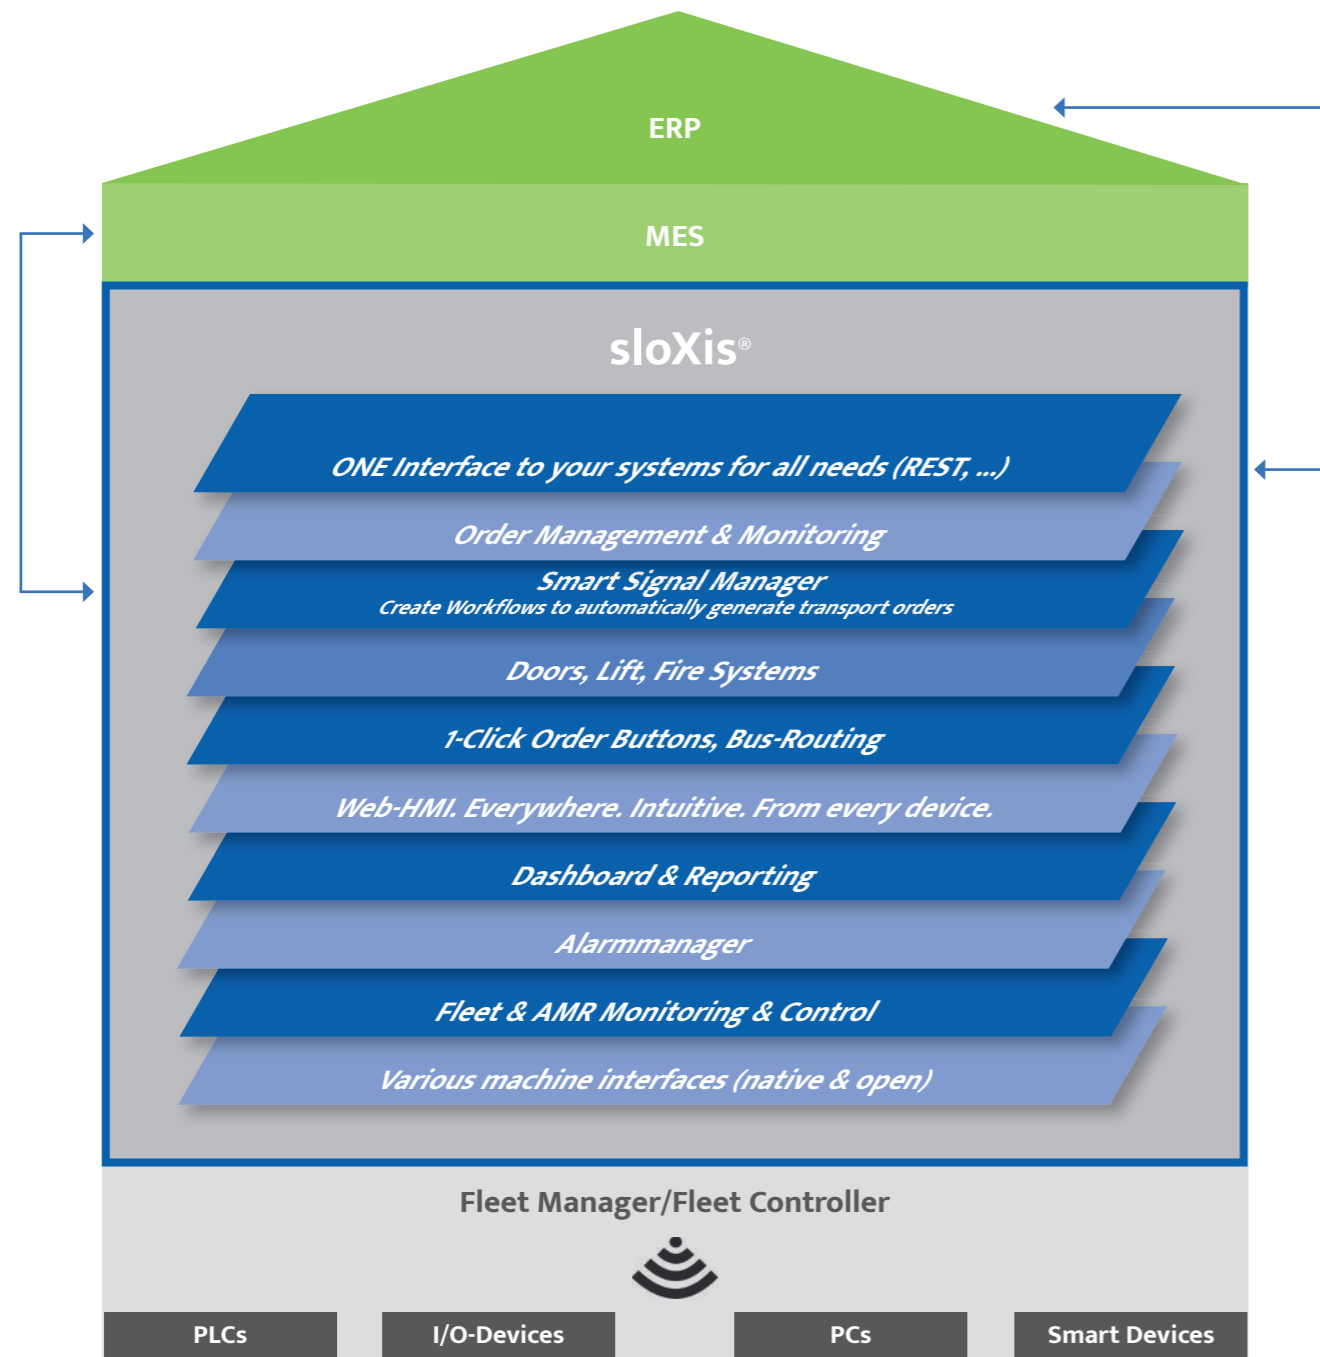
ERP

MES

sloXis®

ONE Interface to your systems for all needs (REST, ...)

Order Management & Monitoring

Smart Signal Manager
Create Workflows to automatically generate transport orders

Doors, Lift, Fire Systems

1-Click Order Buttons, Bus-Routing

Web-HMI. Everywhere. Intuitive. From every device.

Dashboard & Reporting

Alarmmanager

Fleet & AMR Monitoring & Control

Various machine interfaces (native & open)

Fleet Manager/Fleet Controller

PLCs

I/O-Devices

PCs

Smart Devices